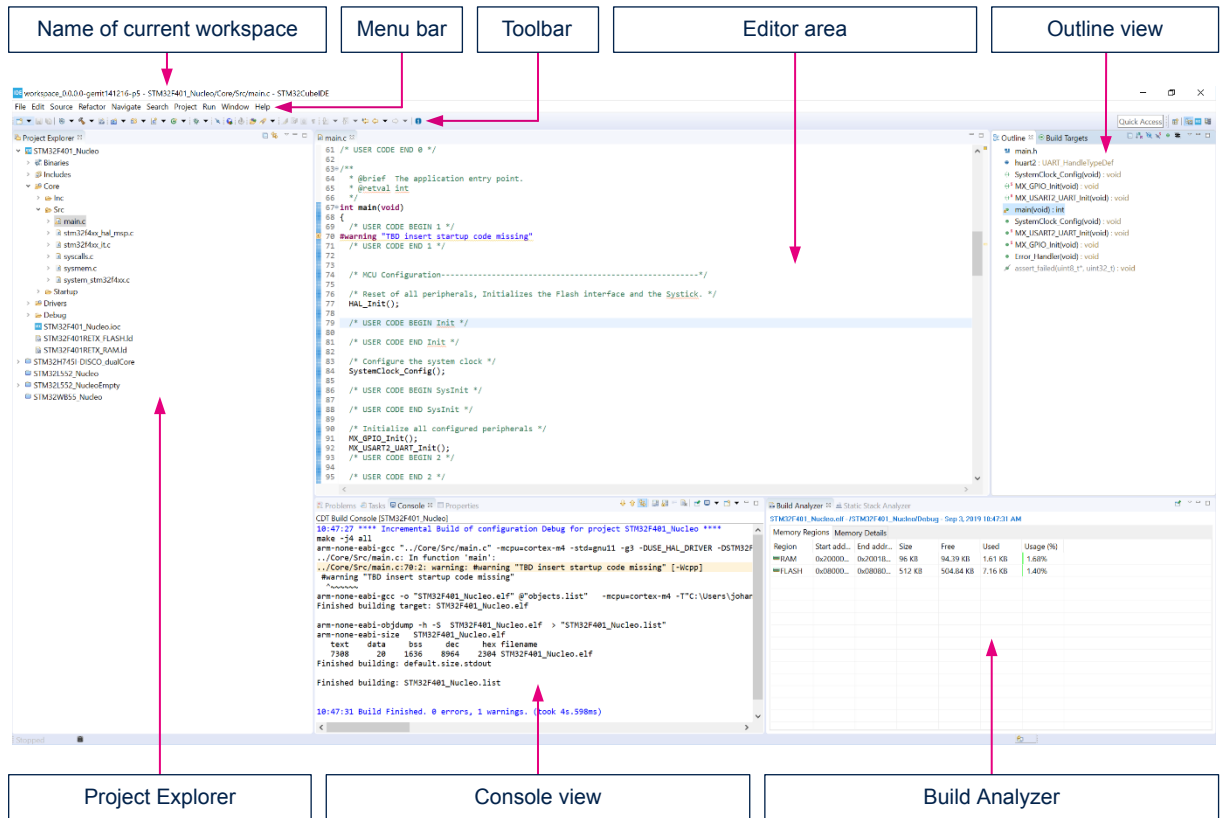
Name of current workspace

Menu bar

Toolbar

Editor area

Outline view

workspace_0.0.0-gemit141216-p5 - STM32F401_Nucleo/Core/Src/main.c - STM32CubeIDE

File Edit Source Refactor Navigate Search Project Run Window Help

Quick Access

Project Explorer

STM32F401_Nucleo
Binaries
Includes
Core
Inc
Src
main.c
stm32f4xx_hal_msp.c
stm32f4xx_it.c
syscalls.c
sysmem.c
system_stm32f4xx.c
Startup
Drivers
Debug
STM32F401_Nucleo.ioc
STM32F401RETX_FLASH.ld
STM32F401RETX_RAM.ld
STM32H745I_DISCO_dualCore
STM32L552_Nucleo
STM32L552_NucleoEmpty
STM32WB55_Nucleo

main.c

61 /* USER CODE END 0 */
62
63 /**
64 * @brief The application entry point.
65 * @retval int
66 */
67 int main(void)
68 {
69 /* USER CODE BEGIN 1 */
70 #warning "TBD insert startup code missing"
71 /* USER CODE END 1 */
72
73
74 /* MCU Configuration--------------------------------------------------------*/
75
76 /* Reset of all peripherals, Initializes the Flash interface and the Systick. */
77 HAL_Init();
78
79 /* USER CODE BEGIN Init */
80
81 /* USER CODE END Init */
82
83 /* Configure the system clock */
84 SystemClock_Config();
85
86 /* USER CODE BEGIN SysInit */
87
88 /* USER CODE END SysInit */
89
90 /* Initialize all configured peripherals */
91 MX_GPIO_Init();
92 MX_USART2_UART_Init();
93 /* USER CODE BEGIN 2 */
94
95 /* USER CODE END 2 */

Outline
Build Targets

main.h
huart2 : UART_HandleTypeDef
SystemClock_Config(void) : void
MX_GPIO_Init(void) : void
MX_USART2_UART_Init(void) : void
main(void) : int
SystemClock_Config(void) : void
MX_USART2_UART_Init(void) : void
MX_GPIO_Init(void) : void
Error_Handler(void) : void
assert_failed(uint8_t*, uint32_t) : void

Problems Tasks Console Properties

CDT Build Console [STM32F401_Nucleo]
10:47:27 **** Incremental Build of configuration Debug for project STM32F401_Nucleo ****
make -j4 all
arm-none-eabi-gcc "../Core/Src/main.c" -mcpu=cortex-m4 -std=gnu11 -g3 -DUSE_HAL_DRIVER -DSTM32F
../Core/Src/main.c: In function 'main':
../Core/Src/main.c:70:2: warning: #warning "TBD insert startup code missing" [-Wcpp]
#warning "TBD insert startup code missing"
^~~~~~~
arm-none-eabi-gcc -o "STM32F401_Nucleo.elf" @"objects.list" -mcpu=cortex-m4 -T"C:\Users\johan
Finished building target: STM32F401_Nucleo.elf

arm-none-eabi-objdump -h -S STM32F401_Nucleo.elf > "STM32F401_Nucleo.list"
arm-none-eabi-size STM32F401_Nucleo.elf
text data bss dec hex filename
7308 20 1636 8964 2304 STM32F401_Nucleo.elf
Finished building: default.size.stdout

Finished building: STM32F401_Nucleo.list

10:47:31 Build Finished. 0 errors, 1 warnings. (took 4s.598ms)

Build Analyzer Static Stack Analyzer

STM32F401_Nucleo.elf - /STM32F401_Nucleo/Debug - Sep 3, 2019 10:47:31 AM

Memory Regions Memory Details

| Region | Start add... | End addr... | Size | Free | Used | Usage (%) |
|---|---|---|---|---|---|---|
| RAM | 0x20000... | 0x20018... | 96 KB | 94.39 KB | 1.61 KB | 1.68% |
| FLASH | 0x08000... | 0x08080... | 512 KB | 504.84 KB | 7.16 KB | 1.40% |

Stopped

Project Explorer

Console view

Build Analyzer